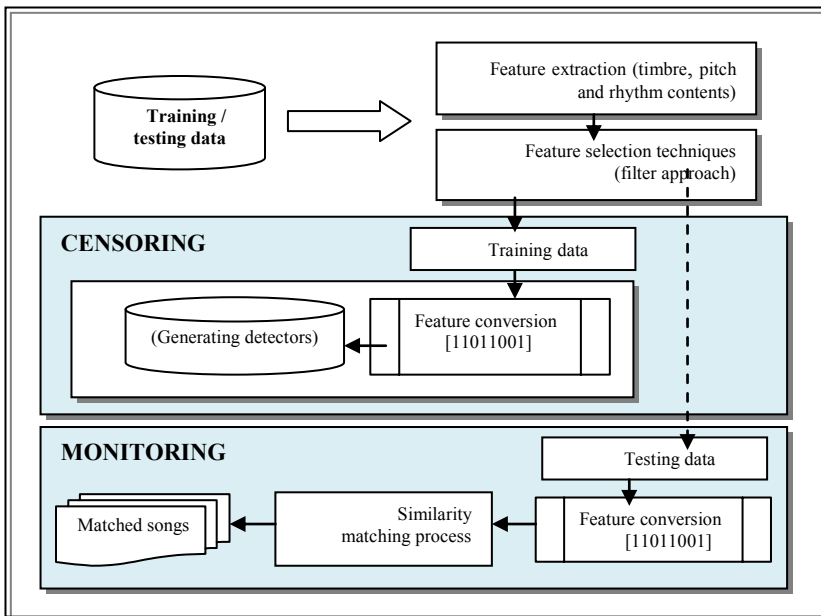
Training / testing data

Feature extraction (timbre, pitch and rhythm contents)

Feature selection techniques (filter approach)

CENSORING

Training data

(Generating detectors)

Feature conversion [11011001]

MONITORING

Testing data

Matched songs

Similarity matching process

Feature conversion [11011001]